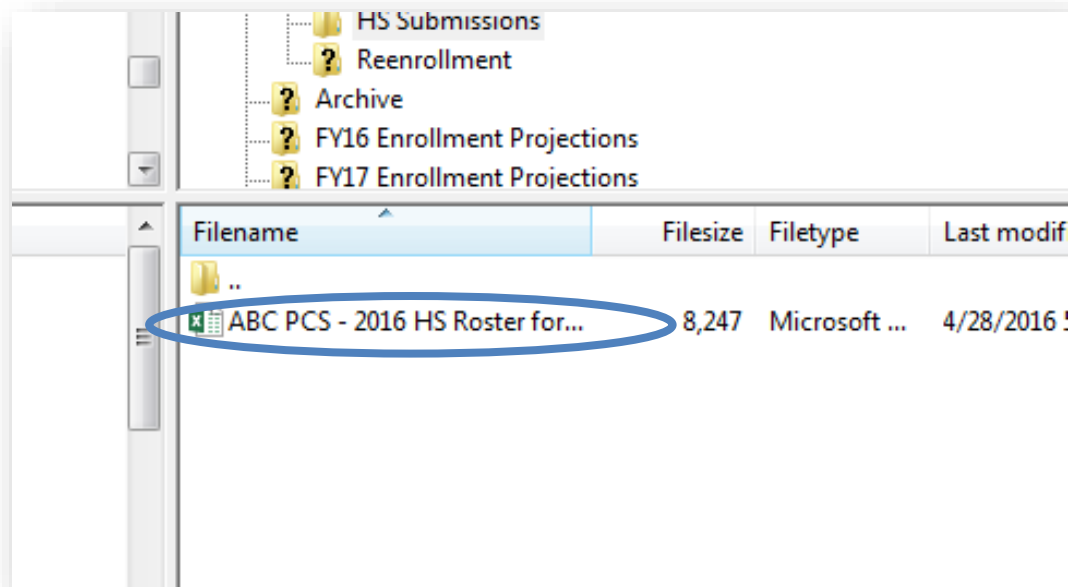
HS Submissions
Reenrollment
Archive
FY16 Enrollment Projections
FY17 Enrollment Projections

| Filename | Filesize | Filetype | Last modif |
|---|---|---|---|
| .. | | | |
| ABC PCS - 2016 HS Roster for... | 8,247 | Microsoft ... | 4/28/2016 5 |